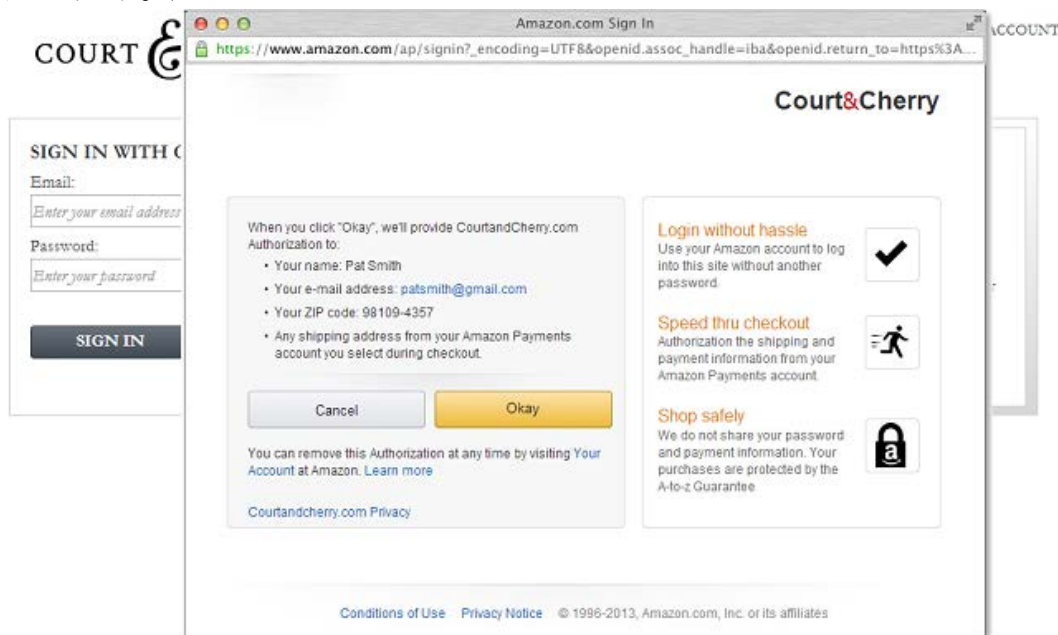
COURT &

ACCOUNT

SIGN IN WITH C

Email:

Enter your email address

Password:

Enter your password

SIGN IN

Amazon.com Sign In

https://www.amazon.com/ap/signin?_encoding=UTF8&openid.assoc_handle=iba&openid.return_to=https%3A...

Court&Cherry

When you click "Okay", we'll provide CourtandCherry.com Authorization to:

• Your name: Pat Smith
• Your e-mail address: patsmith@gmail.com
• Your ZIP code: 98109-4357
• Any shipping address from your Amazon Payments account you select during checkout.

Cancel

Okay

You can remove this Authorization at any time by visiting Your Account at Amazon. Learn more

Courtandcherry.com Privacy

Login without hassle
Use your Amazon account to log into this site without another password.

Speed thru checkout
Authorization the shipping and payment information from your Amazon Payments account.

Shop safely
We do not share your password and payment information. Your purchases are protected by the A-to-z Guarantee

Conditions of Use Privacy Notice © 1996-2013, Amazon.com, Inc. or its affiliates